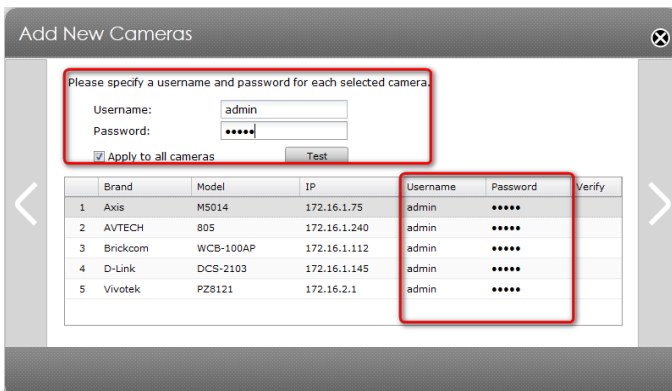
Add New Cameras

Please specify a username and password for each selected camera.

Username: admin

Password: •••••

Apply to all cameras

Test

| | Brand | Model | IP | Username | Password | Verify |
|---|---|---|---|---|---|---|
| 1 | Axis | M5014 | 172.16.1.75 | admin | ••••• | |
| 2 | AVTECH | 805 | 172.16.1.240 | admin | ••••• | |
| 3 | Brickcom | WCB-100AP | 172.16.1.112 | admin | ••••• | |
| 4 | D-Link | DCS-2103 | 172.16.1.145 | admin | ••••• | |
| 5 | Vivotek | PZ8121 | 172.16.2.1 | admin | ••••• | |